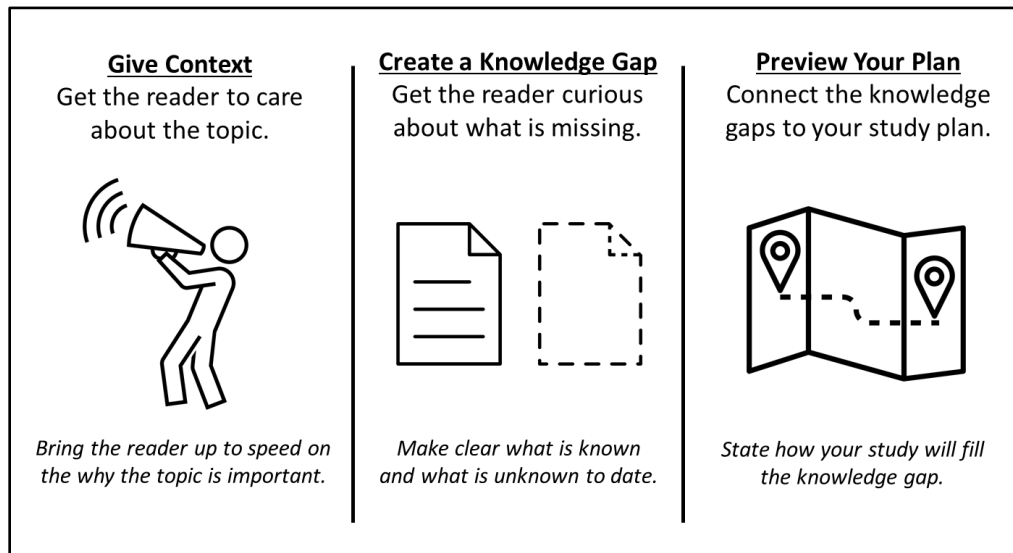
Give Context
Get the reader to care about the topic.

Bring the reader up to speed on the why the topic is important.

Create a Knowledge Gap
Get the reader curious about what is missing.

Make clear what is known and what is unknown to date.

Preview Your Plan
Connect the knowledge gaps to your study plan.

State how your study will fill the knowledge gap.